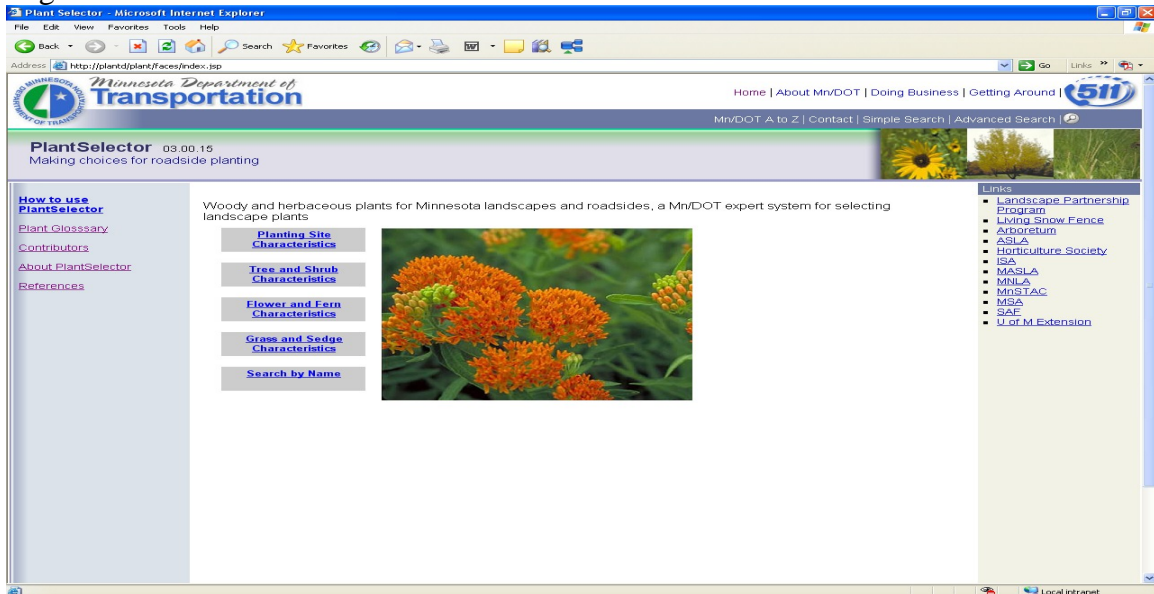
Plant Selector - Microsoft Internet Explorer

File Edit View Favorites Tools Help

Back Search Favorites

Address http://plantd/plant/faces/index.jsp

Go Links

MINNESOTA DEPARTMENT OF TRANSPORTATION

Minnesota Department of Transportation

Home | About Mn/DOT | Doing Business | Getting Around | 511

Mn/DOT A to Z | Contact | Simple Search | Advanced Search |

PlantSelector 03.00.15
Making choices for roadside planting

How to use PlantSelector

Plant Glossary

Contributors

About PlantSelector

References

Woody and herbaceous plants for Minnesota landscapes and roadsides, a Mn/DOT expert system for selecting landscape plants

Planting Site Characteristics

Tree and Shrub Characteristics

Flower and Fern Characteristics

Grass and Sedge Characteristics

Search by Name

Links
- Landscape Partnership Program
- Living Snow Fence
- Arboretum
- ASLA
- Horticulture Society
- ISA
- MASLA
- MNLA
- MnSTAC
- MSA
- SAF
- U of M Extension

Local intranet